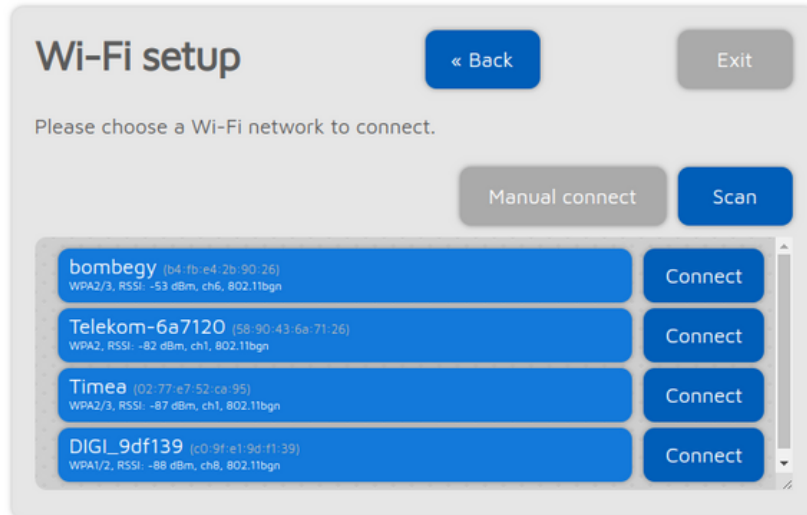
Wi-Fi setup

« Back

Exit

Please choose a Wi-Fi network to connect.

Manual connect

Scan

bombegy (b4:fb:e4:2b:90:26)
WPA2/3, RSSI: -53 dBm, ch6, 802.11bgn

Connect

Telekom-6a7120 (58:90:43:6a:71:26)
WPA2, RSSI: -82 dBm, ch1, 802.11bgn

Connect

Timea (02:77:e7:52:ca:95)
WPA2/3, RSSI: -87 dBm, ch1, 802.11bgn

Connect

DIGI_9df139 (c0:9f:e1:9d:f1:39)
WPA1/2, RSSI: -88 dBm, ch8, 802.11bgn

Connect